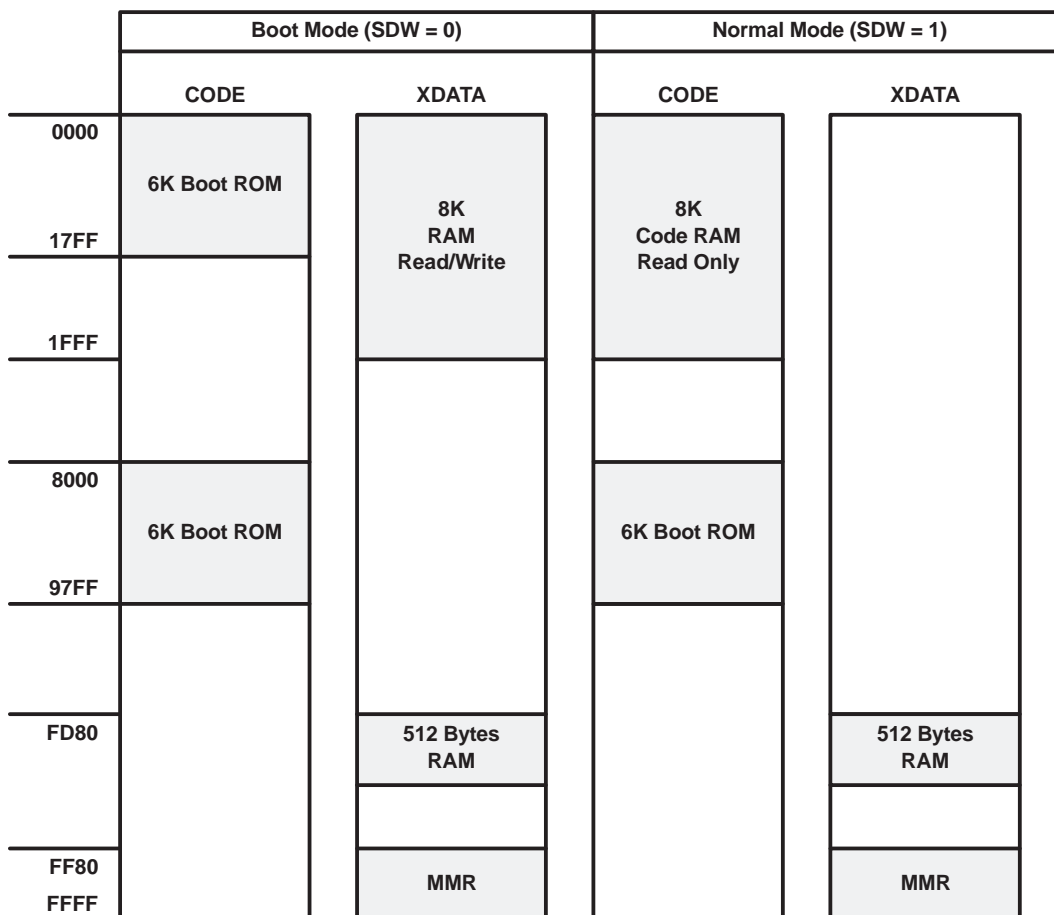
Boot Mode (SDW = 0)

Normal Mode (SDW = 1)

CODE

XDATA

CODE

XDATA

0000

6K Boot ROM

8K
RAM
Read/Write

8K
Code RAM
Read Only

17FF

1FFF

8000

6K Boot ROM

6K Boot ROM

97FF

FD80

512 Bytes
RAM

512 Bytes
RAM

FF80

MMR

MMR

FFFF